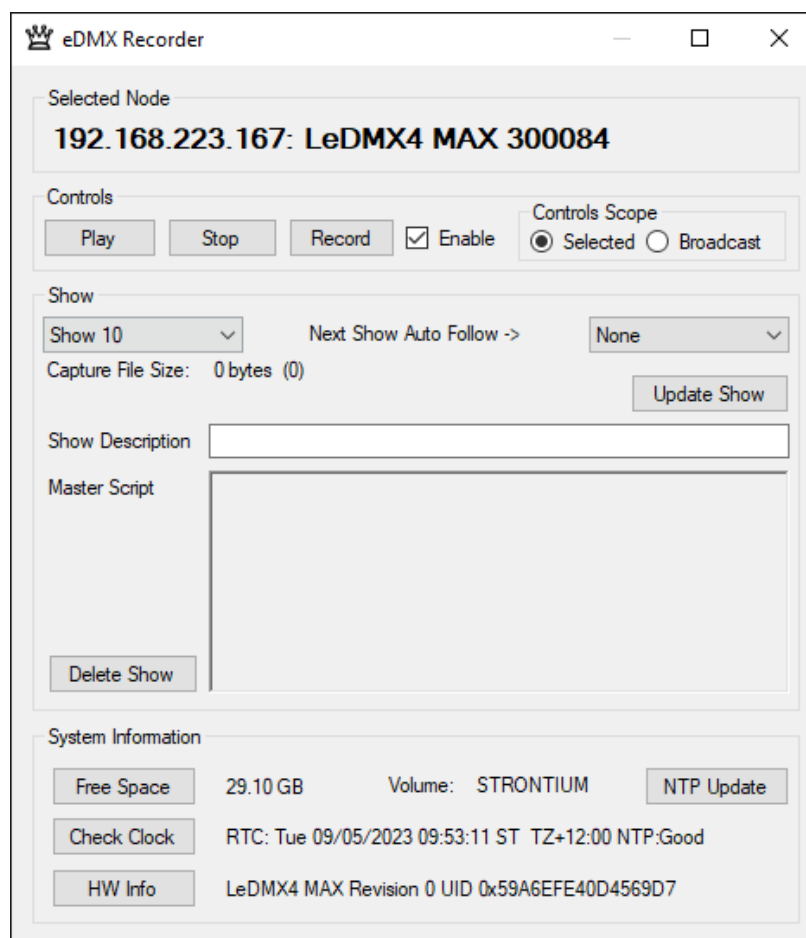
eDMX Recorder

Selected Node

192.168.223.167: LeDMX4 MAX 300084

Controls

Play Stop Record Enable

Controls Scope

Selected Broadcast

Show

Show 10

Next Show Auto Follow ->

None

Capture File Size: 0 bytes (0)

Update Show

Show Description

Master Script

Delete Show

System Information

Free Space 29.10 GB Volume: STRONTIUM NTP Update

Check Clock RTC: Tue 09/05/2023 09:53:11 ST TZ+12:00 NTP:Good

HW Info LeDMX4 MAX Revision 0 UID 0x59A6EFE40D4569D7